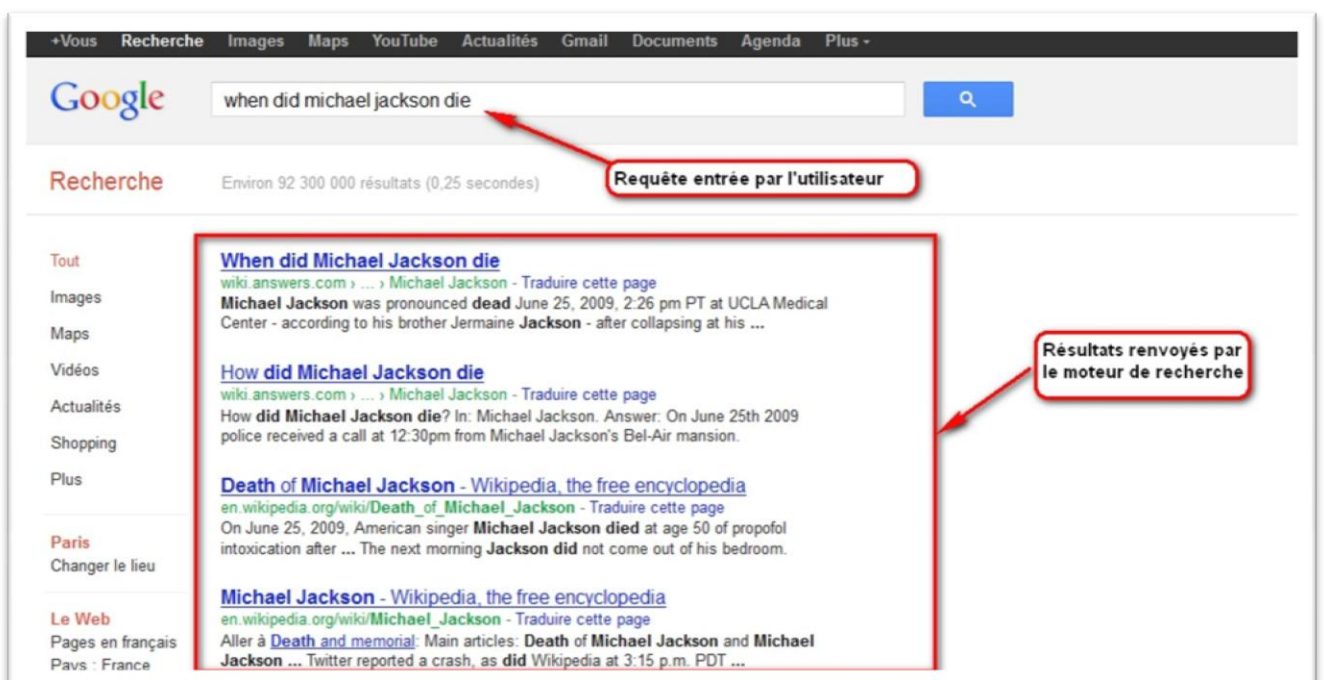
+Vous Recherche Images Maps YouTube Actualités Gmail Documents Agenda Plus ▾

Google

when did michael jackson die

Requête entrée par l'utilisateur

Recherche

Environ 92 300 000 résultats (0,25 secondes)

Tout
Images
Maps
Vidéos
Actualités
Shopping
Plus

Paris
Changer le lieu

Le Web
Pages en français
Pays : France

When did Michael Jackson die
wiki.answers.com › ... › Michael Jackson - Traduire cette page
Michael Jackson was pronounced dead June 25, 2009, 2:26 pm PT at UCLA Medical Center - according to his brother Jermaine Jackson - after collapsing at his ...

How did Michael Jackson die
wiki.answers.com › ... › Michael Jackson - Traduire cette page
How did Michael Jackson die? In: Michael Jackson. Answer: On June 25th 2009 police received a call at 12:30pm from Michael Jackson's Bel-Air mansion.

Death of Michael Jackson - Wikipedia, the free encyclopedia
en.wikipedia.org/wiki/Death_of_Michael_Jackson - Traduire cette page
On June 25, 2009, American singer Michael Jackson died at age 50 of propofol intoxication after ... The next morning Jackson did not come out of his bedroom.

Michael Jackson - Wikipedia, the free encyclopedia
en.wikipedia.org/wiki/Michael_Jackson - Traduire cette page
Aller à Death and memorial: Main articles: Death of Michael Jackson and Michael Jackson ... Twitter reported a crash, as did Wikipedia at 3:15 p.m. PDT ...

Résultats renvoyés par le moteur de recherche